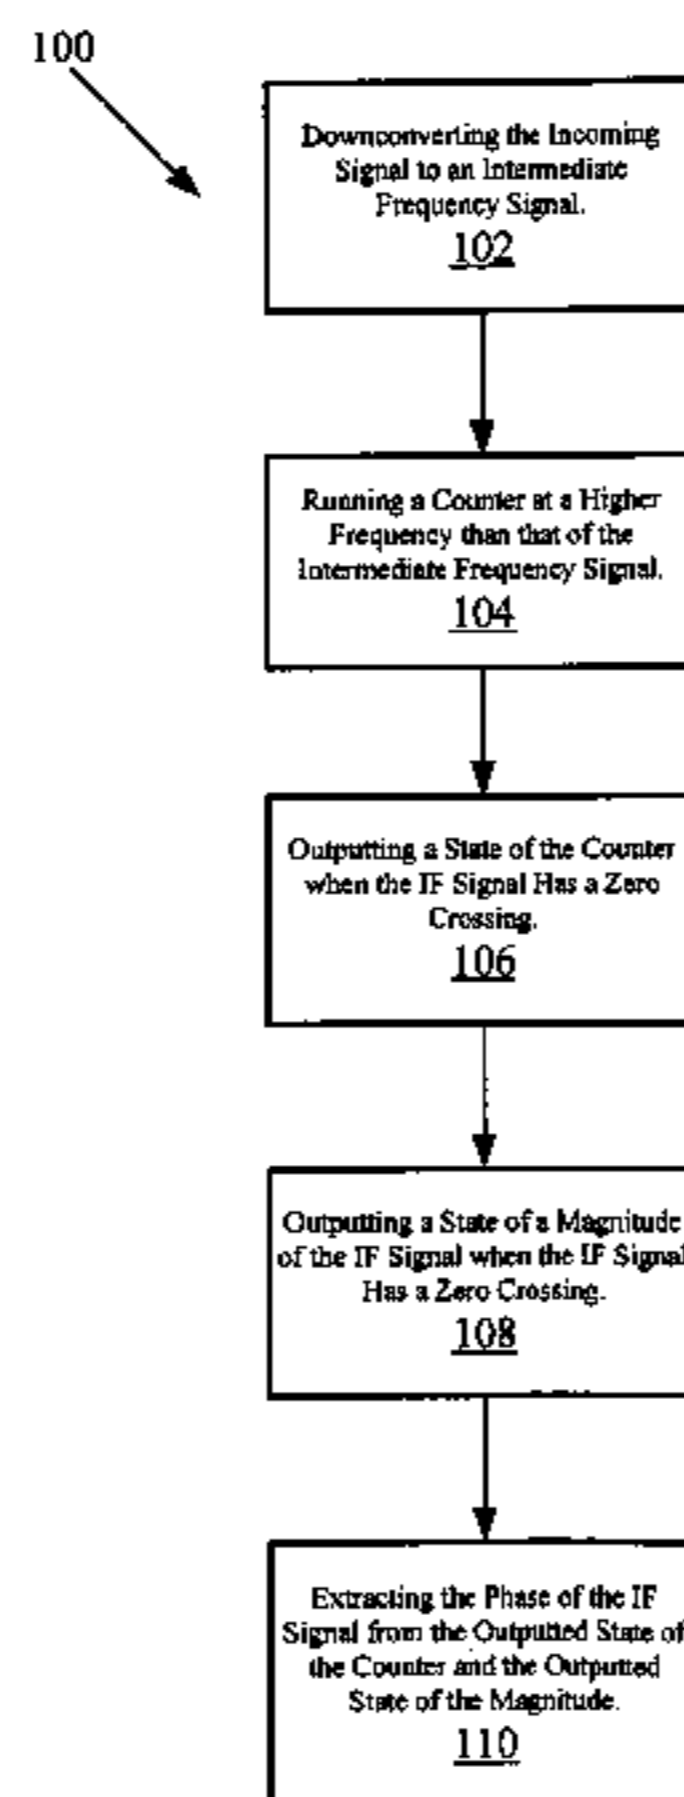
100

Downconverting the Incoming Signal to an Intermediate Frequency Signal.
102

Running a Counter at a Higher Frequency than that of the Intermediate Frequency Signal.
104

Outputting a State of the Counter when the IF Signal Has a Zero Crossing.
106

Outputting a State of a Magnitude of the IF Signal when the IF Signal Has a Zero Crossing.
108

Extracting the Phase of the IF Signal from the Outputted State of the Counter and the Outputted State of the Magnitude.
110